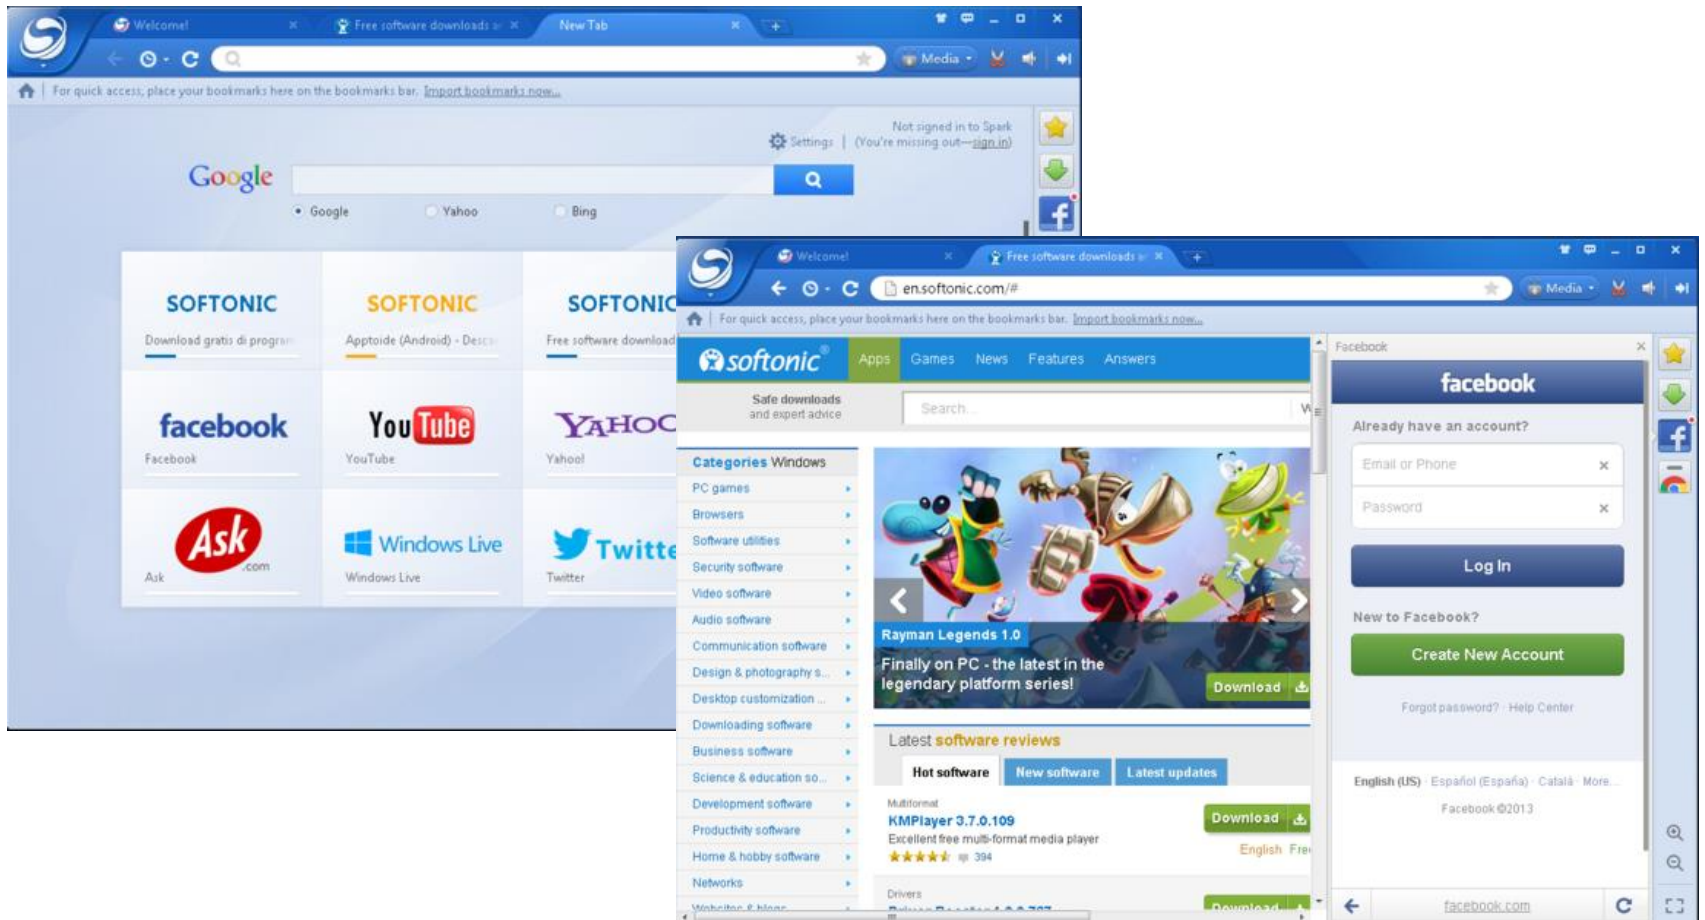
Welcome! ×
Free software downloads ×
New Tab ×
+

Media

For quick access, place your bookmarks here on the bookmarks bar. Import bookmarks now...

Not signed in to Spark
Settings | (You're missing out—sign in)

Google

Google Yahoo Bing

SOFTONIC
Download gratis di progra
SOFTONIC
Aptoide (Android) - Desc
SOFTONIC
Free software download

facebook
Facebook
YouTube
YouTube
YAHOO
Yahoo!

Ask.com
Ask
Windows Live
Windows Live
Twitter
Twitter

Welcome! ×
Free software downloads ×
+
en.softonic.com/#
Media

For quick access, place your bookmarks here on the bookmarks bar. Import bookmarks now...

softonic
Apps Games News Features Answers

Safe downloads and expert advice
Search...

Categories Windows
PC games
Browsers
Software utilities
Security software
Video software
Audio software
Communication software
Design & photography s...
Desktop customization ...
Downloading software
Business software
Science & education so...
Development software
Productivity software
Home & hobby software
Networks
Websites & blogs

Rayman Legends 1.0
Finally on PC - the latest in the legendary platform series!
Download

Latest software reviews
Hot software New software Latest updates

Multiformat
KMPlayer 3.7.0.109
Excellent free multi-format media player
394
Download
English Free

Drivers
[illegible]
Download

Facebook ×
facebook
Already have an account?
Email or Phone ×
Password ×
Log In
New to Facebook?
Create New Account
Forgot password? · Help Center
English (US) · Español (España) · Català · More...
Facebook ©2013
facebook.com